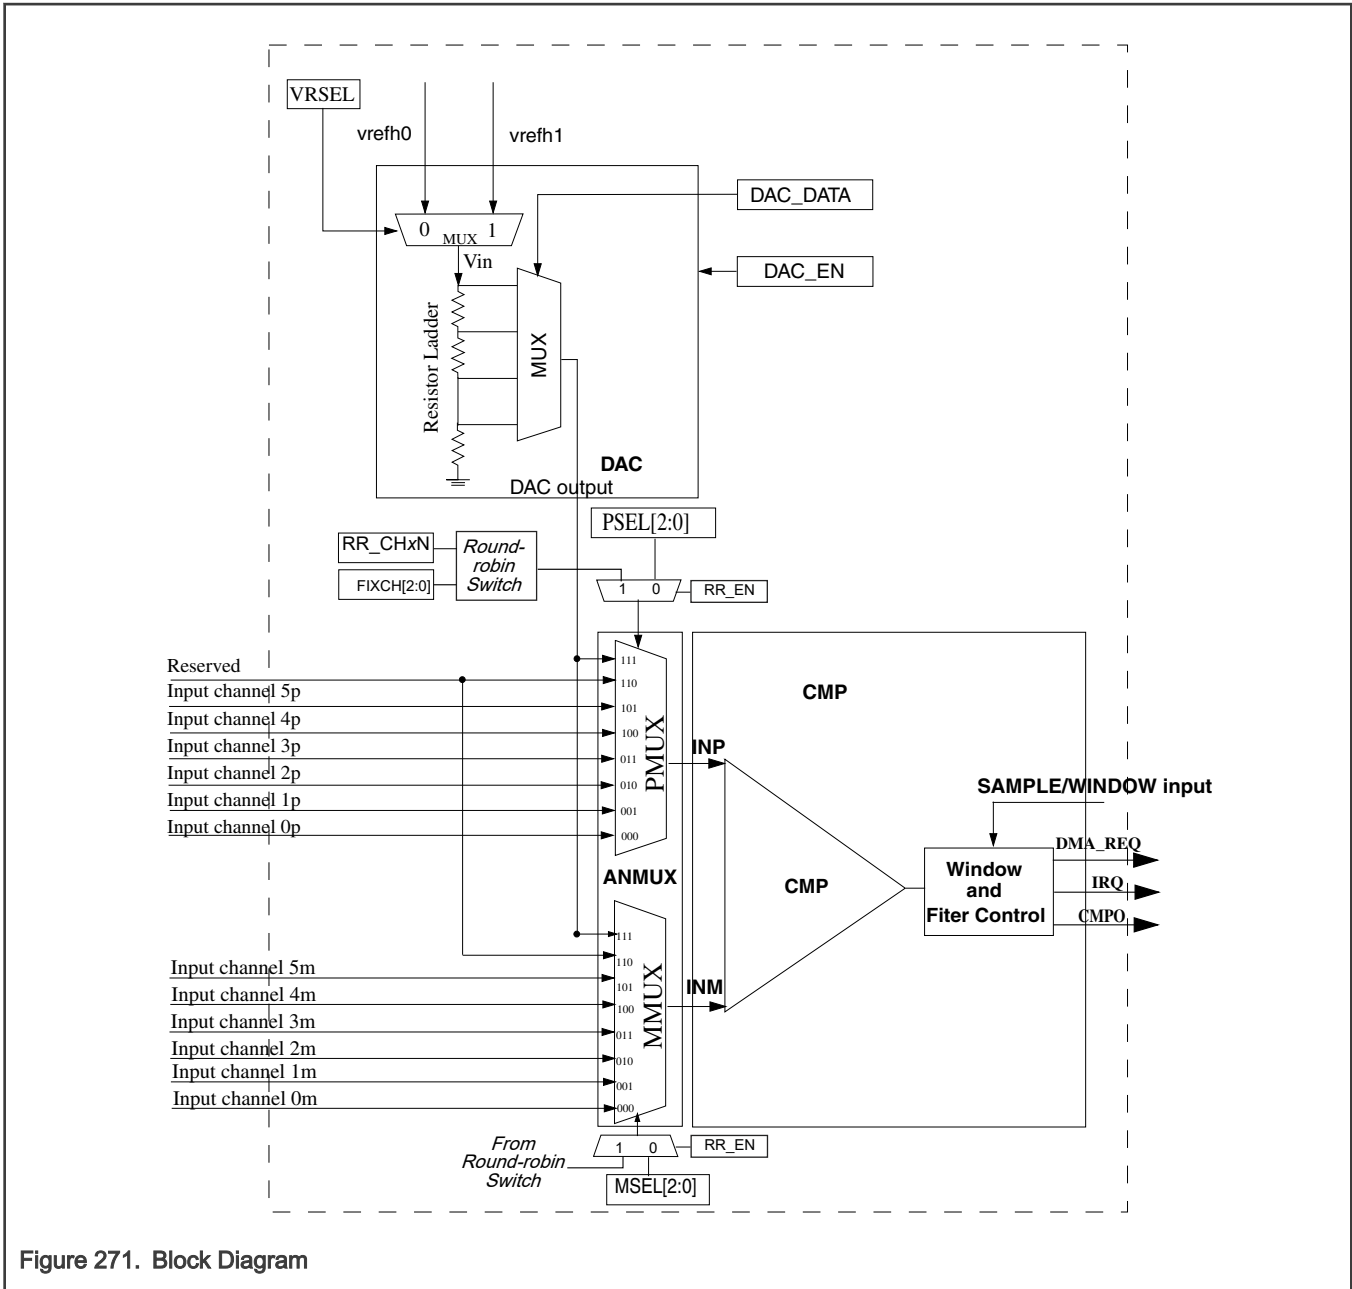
VRSEL
vrefh0
vrefh1
DAC_DATA
0 MUX 1
Vin
DAC_EN
Resistor Ladder
MUX
DAC
DAC output
PSEL[2:0]
RR_CHxN
FIXCH[2:0]
Round-robin Switch
1 0
RR_EN
Reserved
Input channel 5p
Input channel 4p
Input channel 3p
Input channel 2p
Input channel 1p
Input channel 0p
111
110
101
100
011
010
001
000
PMUX
INP
CMP
SAMPLE/WINDOW input
DMA_REQ
IRQ
CMPO
Window and Fiter Control
CMP
ANMUX
111
110
101
100
011
010
001
000
Input channel 5m
Input channel 4m
Input channel 3m
Input channel 2m
Input channel 1m
Input channel 0m
MMUX
INM
From Round-robin Switch
1 0
RR_EN
MSEL[2:0]
Figure 271. Block Diagram